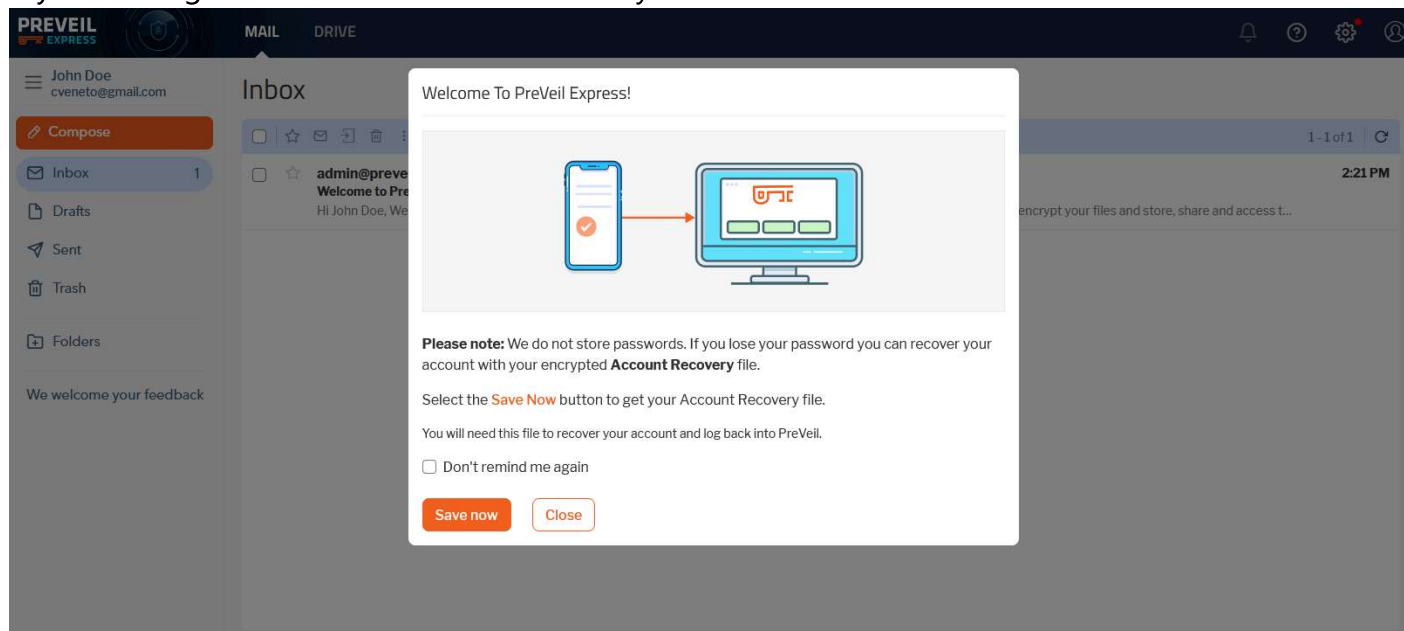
PREVEIL EXPRESS

MAIL DRIVE

John Doe
cveneto@gmail.com

Compose

Inbox 1

Drafts

Sent

Trash

Folders

We welcome your feedback

Inbox

1 - 1 of 1

admin@preve
Welcome to Pre
Hi John Doe, We

encrypt your files and store, share and access t...

2:21 PM

Welcome To PreVeil Express!

**Please note:** We do not store passwords. If you lose your password you can recover your account with your encrypted **Account Recovery** file.

Select the Save Now button to get your Account Recovery file.

You will need this file to recover your account and log back into PreVeil.

Don't remind me again

Save now

Close